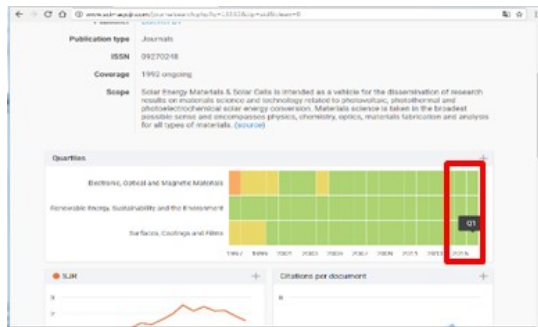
www.scimagojr.com/journalsearch.php?q=13332&tip=sid&clean=0

Publication type Journals

ISSN 09270248

Coverage 1992 ongoing

Scope Solar Energy Materials & Solar Cells is intended as a vehicle for the dissemination of research results on materials science and technology related to photovoltaic, photothermal and photoelectrochemical solar energy conversion. Materials science is taken in the broadest possible sense and encompasses physics, chemistry, optics, materials fabrication and analysis for all types of materials. (source)

Quartiles

Electronic, Optical and Magnetic Materials

Renewable Energy, Sustainability and the Environment

Surfaces, Coatings and Films

Q1

1997 1999 2001 2003 2005 2007 2009 2011 2013 2015

SJR

3

2

Citations per document

8